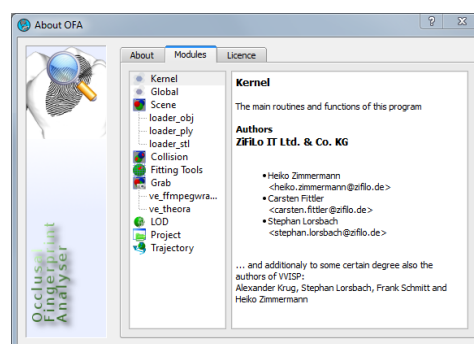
About OFA

?

About | Modules | Licence

Kernel
Global
Scene
loader_obj
loader_ply
loader_stl
Collision
Fitting Tools
Grab
ve_ffmpegwra...
ve_theora
LOD
Project
Trajectory

Occlusal Fingerprint Analyser

**Kernel**

The main routines and functions of this program

**Authors**
**ZIFiLO IT Ltd. & Co. KG**

- Heiko Zimmermann <heiko.zimmermann@zifilo.de>
- Carsten Fittler <carsten.fittler@zifilo.de>
- Stephan Lorsbach <stephan.lorsbach@zifilo.de>

... and additionaly to some certain degree also the authors of VVISP:
Alexander Krug, Stephan Lorsbach, Frank Schmitt and Heiko Zimmermann